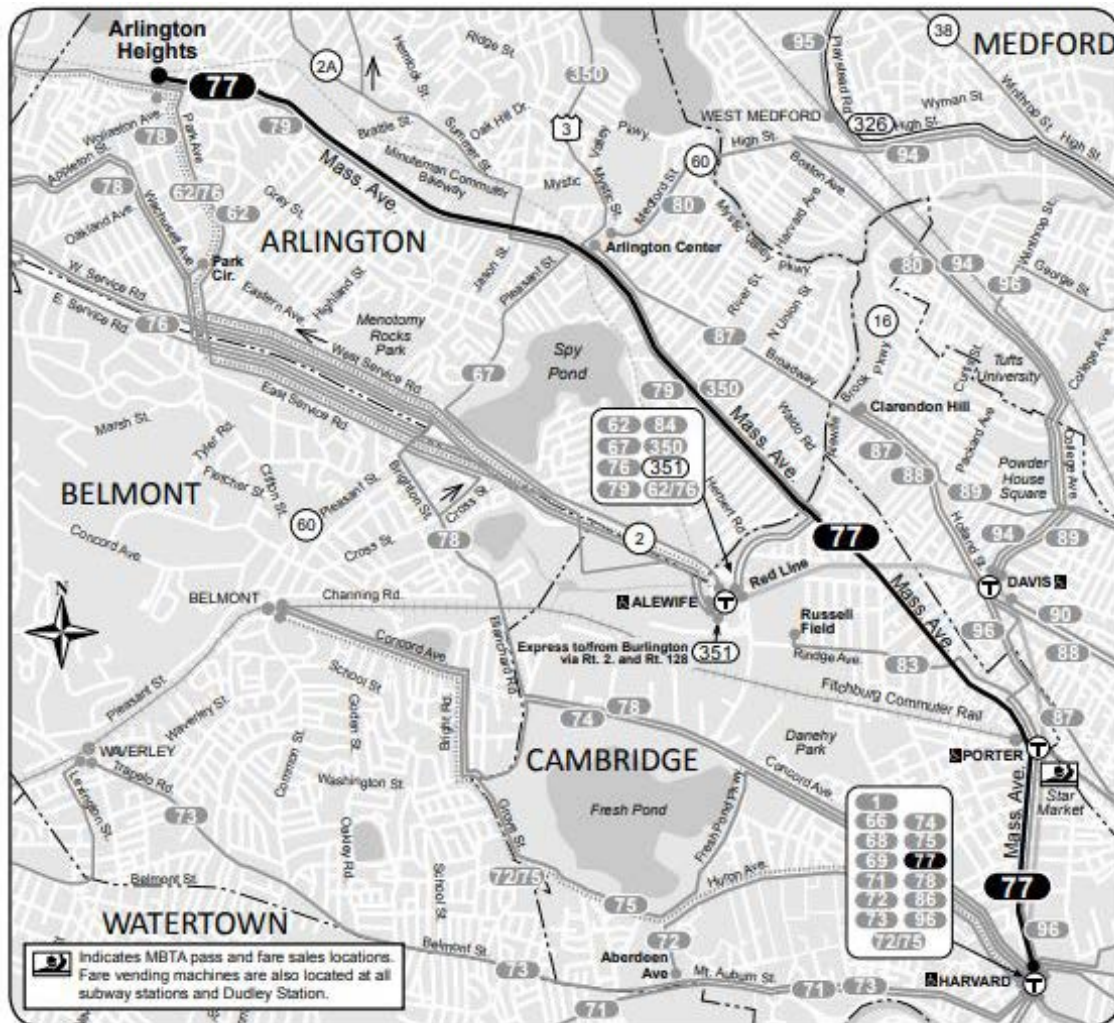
Arlington Heights
77
2A
Ridge St.
350
95
Playstead Rd.
38
MEDFORD
Wyman St
Winthrop St.
High St.
WEST MEDFORD
326
High St.
Hemlock St.
Summer St.
Oak Hill Dr.
3
Pkwy.
Valley
Mystic St.
60
High St.
Boston Ave.
94
Wollaston Ave.
78
Park Ave.
79
Brattle St.
Minuteman Commuter Bikeway
Mass. Ave.
Appleton St.
78
62/76
Grey St.
62
Oakland Ave.
Mystic
Medford St.
80
Mystic Valley Pkwy.
Harvard Ave.
Winthrop St.
George St.
Warren Ave.
ARLINGTON
Arlington Center
80
94
96
Park Cir.
Jason St.
Pleasant St.
River St.
N Union St.
16
W. Service Rd.
E. Service Rd.
76
Eastern Ave.
Highland St.
Menotomy Rocks Park
87
Broadway
Tufts University
College Ave.
West Service Rd.
67
Spy Pond
79
350
Alewife Brook Pkwy
Curtis St.
East Service Rd.
Mass. Ave.
Walker Rd.
Clarendon Hill
Marsh St.
Tyler Rd.
62 84
67 350
76 351
79 62/76
Packard Ave
87
88
Powder House Square
Fancher St.
Clifton St.
Pleasant St.
Brighton St.
Cross St.
89
College Ave.
BELMONT
60
Cross St.
78
2
Harriet Rd.
77
Holland St.
94
89
Mass. Ave.
Concord Ave.
Red Line
DAVIS
BELMONT
Channing Rd.
ALEWIFE
Russell Field
90
Concord Ave.
Express to/from Burlington via Rt. 2. and Rt. 128
351
Ringe Ave.
83
96
88
School St.
Blanchard Rd.
Fitchburg Commuter Rail
87
Pleasant St.
Waverley St.
Golden St.
Brighton St.
74
78
Danehy Park
WAVERLEY
Trapelo Rd.
Common St.
Washington St.
CAMBRIDGE
Concord Ave.
PORTER
Star Market
Lexington St.
73
Fresh Pond
Fresh Pond Pkwy.
1
66 74
68 75
69 77
71 78
72 86
73 96
72/75
Mass. Ave.
Cushing St.
School St.
Grove St.
Oakley Rd.
Belmont St.
72/75
75
Huron Ave.
77
WATERTOWN
Belmont St.
72
96
Indicates MBTA pass and fare sales locations. Fare vending machines are also located at all subway stations and Dudley Station.
73
Aberdeen Ave
Mt. Auburn St.
71
73
HARVARD
71
N